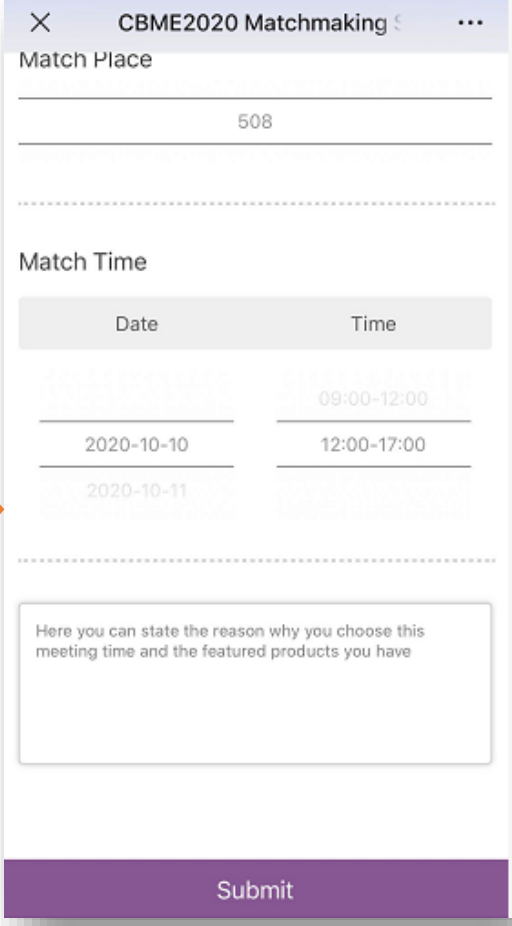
×

CBME2020 Matchmaking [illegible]

···

Match Place

508

Match Time

| Date | Time |
|---|---|
| | 09:00-12:00 |
| 2020-10-10 | 12:00-17:00 |
| 2020-10-11 | |

Here you can state the reason why you choose this meeting time and the featured products you have

Submit